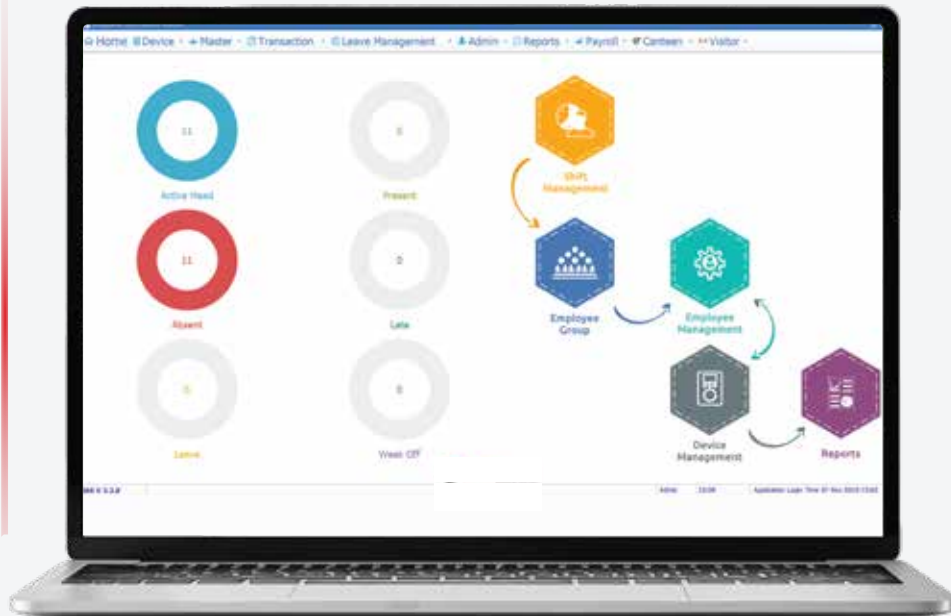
Home Device Master Transaction Leave Management Admin Reports Payroll Canteen Visitor

11

Active Head

0

Present

11

Absent

0

Late

0

Leave

0

Week Off

Shift Management

Employee Group

Employee Management

Device Management

Reports

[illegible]

Admin 13:08 Application Login Time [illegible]